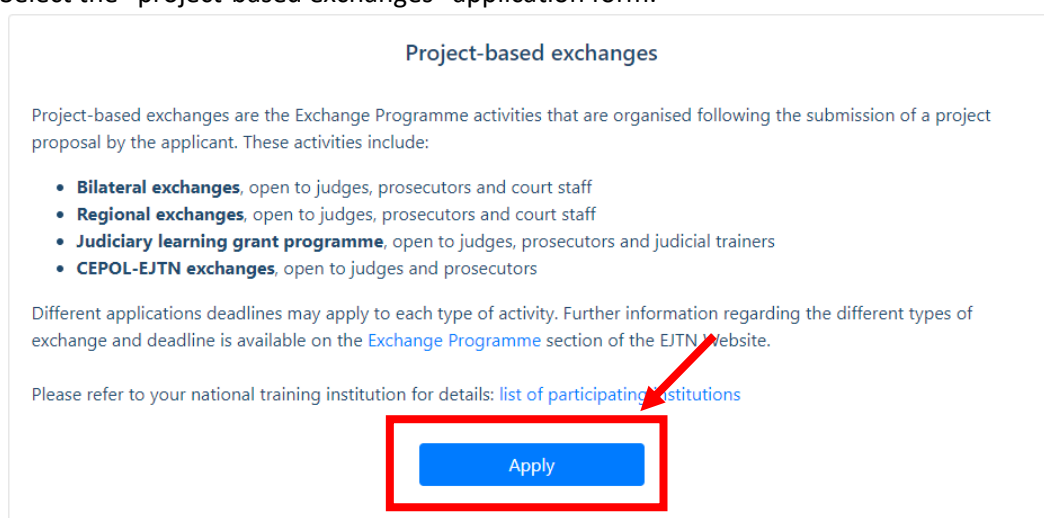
Select the "project-based exchanges" application form.

Project-based exchanges

Project-based exchanges are the Exchange Programme activities that are organised following the submission of a project proposal by the applicant. These activities include:

- **Bilateral exchanges**, open to judges, prosecutors and court staff
- **Regional exchanges**, open to judges, prosecutors and court staff
- **Judiciary learning grant programme**, open to judges, prosecutors and judicial trainers
- **CEPOL-EJTN exchanges**, open to judges and prosecutors

Different applications deadlines may apply to each type of activity. Further information regarding the different types of exchange and deadline is available on the Exchange Programme section of the EJTN Website.

Please refer to your national training institution for details: list of participating institutions

Apply